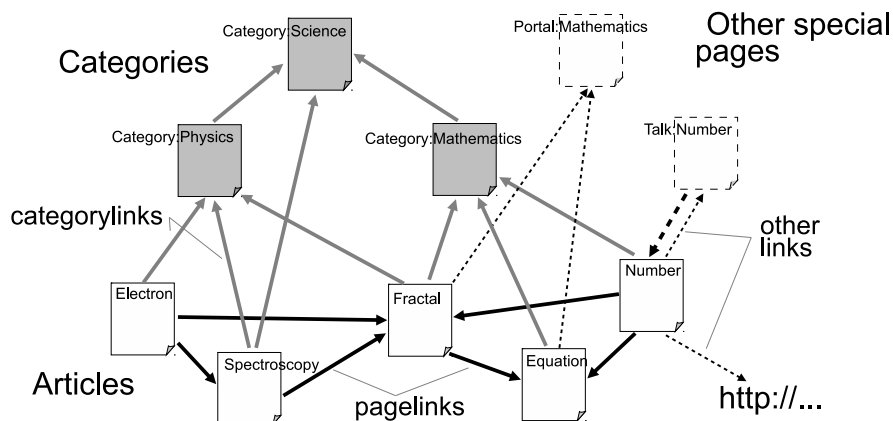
Categories

Category:Science

Portal:Mathematics

Other special pages

Category:Physics

Category:Mathematics

Talk:Number

categorylinks

other links

Electron

Fractal

Number

Spectroscopy

Equation

Articles

pagelinks

http://...